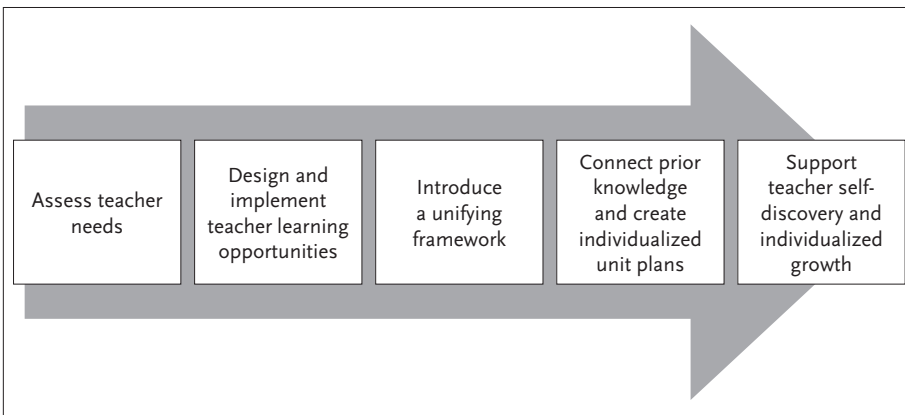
Assess teacher needs

Design and implement teacher learning opportunities

Introduce a unifying framework

Connect prior knowledge and create individualized unit plans

Support teacher self-discovery and individualized growth